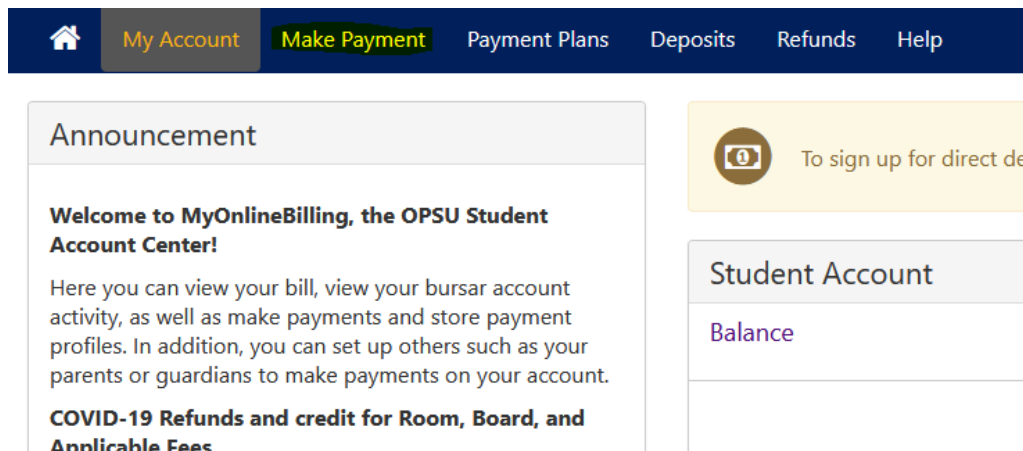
My Account Make Payment Payment Plans Deposits Refunds Help

Announcement

**Welcome to MyOnlineBilling, the OPSU Student Account Center!**

Here you can view your bill, view your bursar account activity, as well as make payments and store payment profiles. In addition, you can set up others such as your parents or guardians to make payments on your account.

**COVID-19 Refunds and credit for Room, Board, and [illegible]**

To sign up for direct de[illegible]

Student Account

Balance